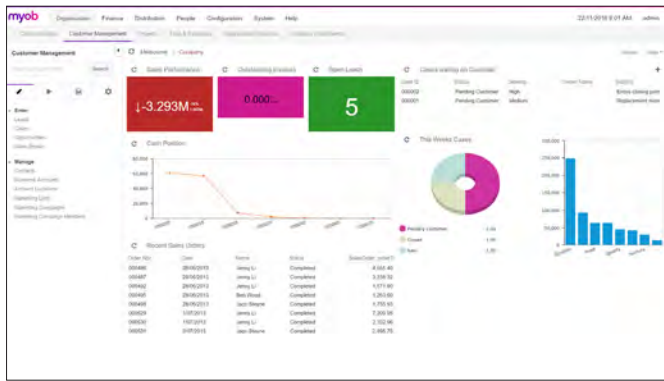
myob Organisation Finance Distribution People Configuration System Help

22/11/2016 8:01 AM admin

Customer Management

Search

Enter
Leads
Cases
Opportunities
Sales Board

Manage
Contacts
Business Accounts
Account Locations
Marketing Lists
Marketing Campaigns
Marketing Campaign Members

Melbourne | Company

Sales Performance

↓-3.293M

Outstanding Invoices

0.000

Open Leads

5

Cases waiting on Customer

| Case ID | Status | Severity | Contact Name | Subject |
|---|---|---|---|---|
| 000002 | Pending Customer | High | | Errors closing peri |
| 000003 | Pending Customer | Medium | | Replacement mon |

Cash Position

60,000
50,000
40,000
30,000
20,000
10,000
0

This Weeks Cases

Pending Customer 1.00
Closed 1.00
Open 1.00

250,000
200,000
150,000
100,000
50,000
0

Recent Sales Orders

| Order Nbr. | Date | Name | Status | Sales Order Total |
|---|---|---|---|---|
| 000486 | 28/06/2013 | Jenny Li | Completed | 8,552.40 |
| 000487 | 28/06/2013 | Jenny Li | Completed | 3,336.50 |
| 000492 | 28/06/2013 | Jenny Li | Completed | 1,577.60 |
| 000495 | 28/06/2013 | Bob Wood | Completed | 1,263.60 |
| 000498 | 28/06/2013 | Jazz Mayne | Completed | 1,755.50 |
| 000529 | 1/07/2013 | Jenny Li | Completed | 7,309.59 |
| 000530 | 1/07/2013 | Jenny Li | Completed | 2,152.95 |
| 000531 | 1/07/2013 | Jazz Mayne | Completed | 2,496.75 |